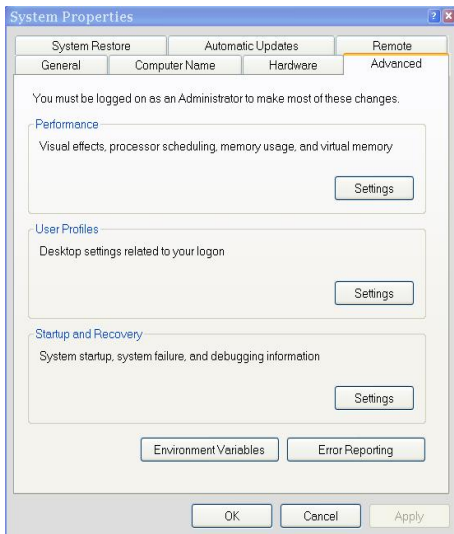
System Properties

?

X

System Restore

Automatic Updates

Remote

General

Computer Name

Hardware

Advanced

You must be logged on as an Administrator to make most of these changes.

Performance

Visual effects, processor scheduling, memory usage, and virtual memory

Settings

User Profiles

Desktop settings related to your logon

Settings

Startup and Recovery

System startup, system failure, and debugging information

Settings

Environment Variables

Error Reporting

OK

Cancel

Apply